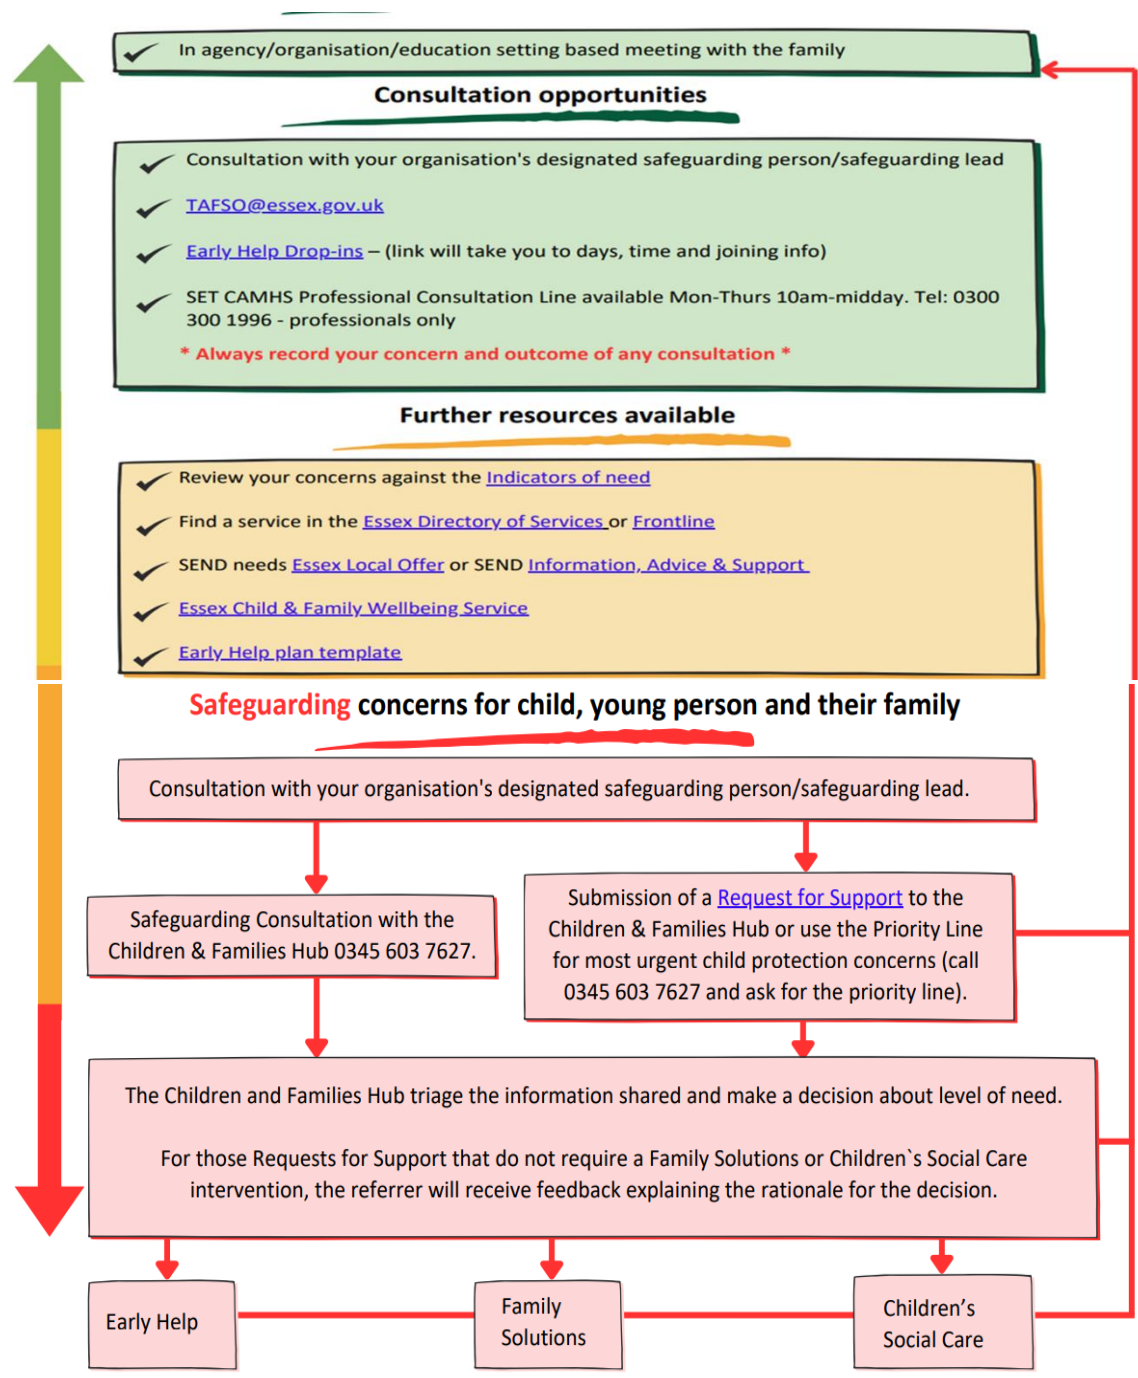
In agency/organisation/education setting based meeting with the family

Consultation opportunities

Consultation with your organisation's designated safeguarding person/safeguarding lead

TAFSO@essex.gov.uk

Early Help Drop-ins – (link will take you to days, time and joining info)

SET CAMHS Professional Consultation Line available Mon-Thurs 10am-midday. Tel: 0300 300 1996 - professionals only

* Always record your concern and outcome of any consultation *

Further resources available

Review your concerns against the Indicators of need

Find a service in the Essex Directory of Services or Frontline

SEND needs Essex Local Offer or SEND Information, Advice & Support

Essex Child & Family Wellbeing Service

Early Help plan template

Safeguarding concerns for child, young person and their family

Consultation with your organisation's designated safeguarding person/safeguarding lead.

Safeguarding Consultation with the Children & Families Hub 0345 603 7627.

Submission of a Request for Support to the Children & Families Hub or use the Priority Line for most urgent child protection concerns (call 0345 603 7627 and ask for the priority line).

The Children and Families Hub triage the information shared and make a decision about level of need.

For those Requests for Support that do not require a Family Solutions or Children`s Social Care intervention, the referrer will receive feedback explaining the rationale for the decision.

Early Help

Family Solutions

Children’s Social Care